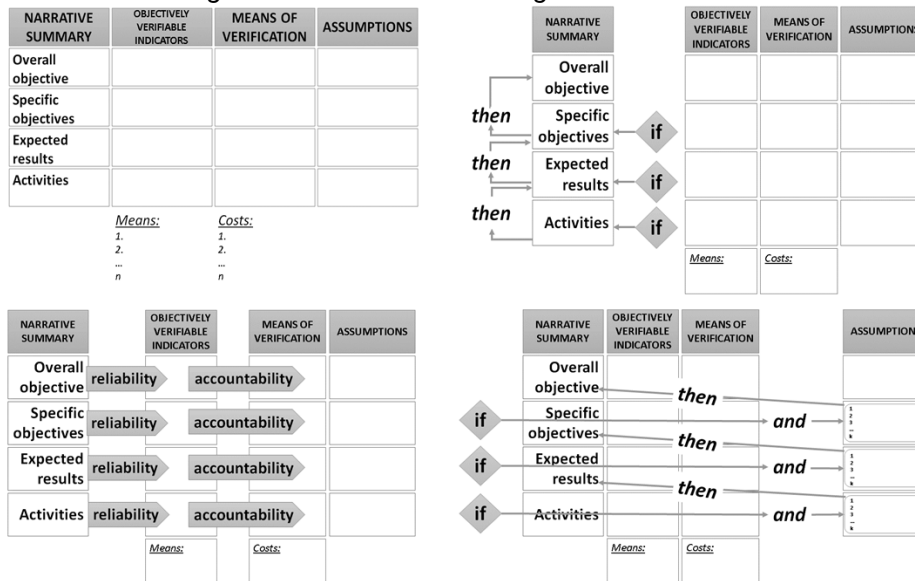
| NARRATIVE SUMMARY | OBJECTIVELY VERIFIABLE INDICATORS | MEANS OF VERIFICATION | ASSUMPTIONS |
|---|---|---|---|
| Overall objective | | | |
| Specific objectives | | | |
| Expected results | | | |
| Activities | | | |

Means:
1.
2.
...
n

Costs:
1.
2.
...
n

| NARRATIVE SUMMARY | OBJECTIVELY VERIFIABLE INDICATORS | MEANS OF VERIFICATION | ASSUMPTIONS |
|---|---|---|---|
| Overall objective | | | |
| then Specific objectives if | | | |
| then Expected results if | | | |
| then Activities if | | | |
| | Means: | Costs: | |

| NARRATIVE SUMMARY | OBJECTIVELY VERIFIABLE INDICATORS | MEANS OF VERIFICATION | ASSUMPTIONS |
|---|---|---|---|
| Overall objective | reliability | accountability | |
| Specific objectives | reliability | accountability | |
| Expected results | reliability | accountability | |
| Activities | reliability | accountability | |
| | Means: | Costs: | |

| NARRATIVE SUMMARY | OBJECTIVELY VERIFIABLE INDICATORS | MEANS OF VERIFICATION | ASSUMPTIONS |
|---|---|---|---|
| Overall objective | then | | |
| if Specific objectives | then | and | 1 2 3 ... k |
| if Expected results | then | and | 1 2 3 ... k |
| if Activities | | and | 1 2 3 ... k |
| | Means: | Costs: | |